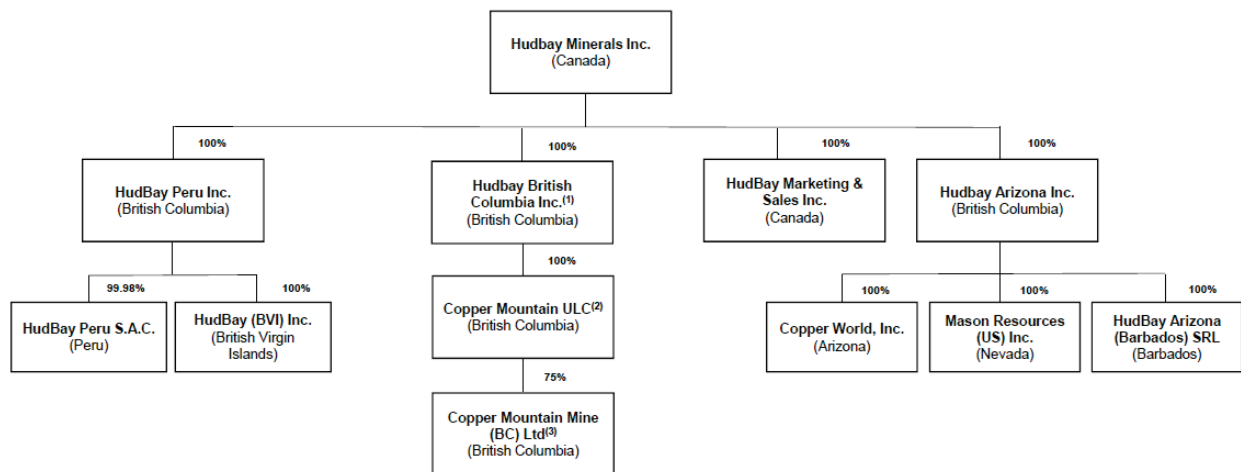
Hudbay Minerals Inc.
(Canada)

100%

HudBay Peru Inc.
(British Columbia)

99.98%

HudBay Peru S.A.C.
(Peru)

100%

HudBay (BVI) Inc.
(British Virgin Islands)

100%

Hudbay British Columbia Inc.$^{(1)}$
(British Columbia)

100%

Copper Mountain ULC$^{(2)}$
(British Columbia)

75%

Copper Mountain Mine (BC) Ltd$^{(3)}$
(British Columbia)

100%

HudBay Marketing & Sales Inc.
(Canada)

100%

Hudbay Arizona Inc.
(British Columbia)

100%

Copper World, Inc.
(Arizona)

100%

Mason Resources (US) Inc.
(Nevada)

100%

HudBay Arizona (Barbados) SRL
(Barbados)